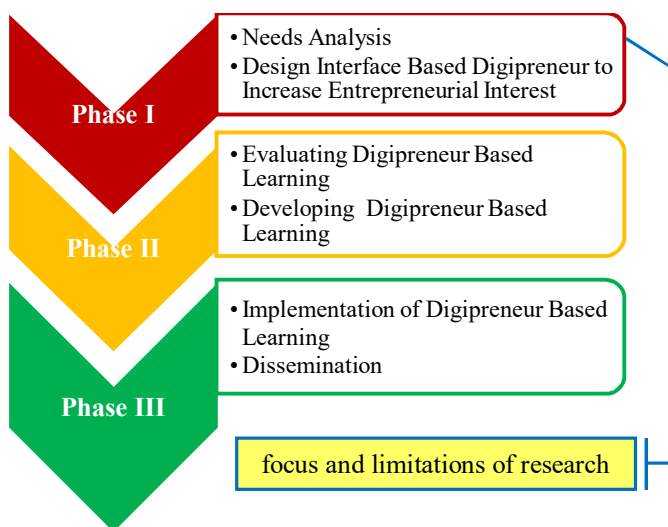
Phase I

• Needs Analysis
• Design Interface Based Digipreneur to Increase Entrepreneurial Interest

Phase II

• Evaluating Digipreneur Based Learning
• Developing Digipreneur Based Learning

Phase III

• Implementation of Digipreneur Based Learning
• Dissemination

focus and limitations of research